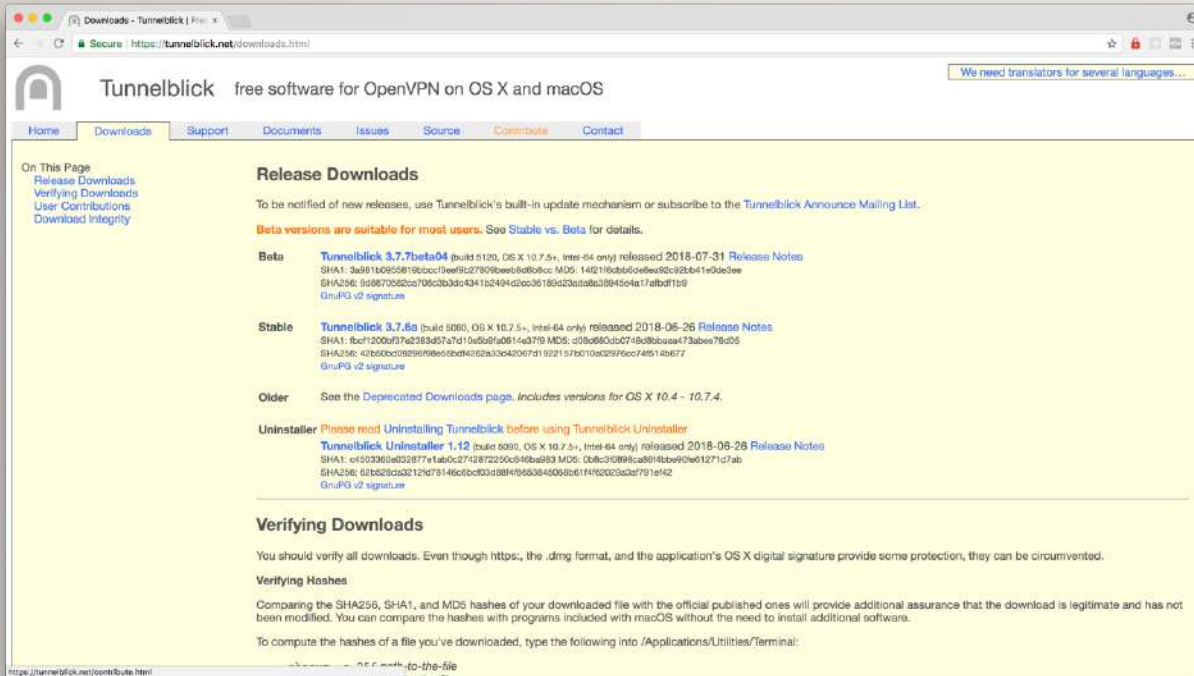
Downloads - Tunnelblick | Free ×

Secure | https://tunnelblick.net/downloads.html

We need translators for several languages...

Tunnelblick free software for OpenVPN on OS X and macOS

Home | Downloads | Support | Documents | Issues | Source | Contribute | Contact

On This Page
Release Downloads
Verifying Downloads
User Contributions
Download Integrity

Release Downloads

To be notified of new releases, use Tunnelblick's built-in update mechanism or subscribe to the Tunnelblick Announce Mailing List.

Beta versions are suitable for most users. See Stable vs. Beta for details.

Beta Tunnelblick 3.7.7beta04 (build 5120, OS X 10.7.5+, Intel-64 only) released 2018-07-31 Release Notes
SHA1: 3a981b0955819bbccf3eef9b27809beeb8d8b8cc MD5: 14f21f6cbb6de8ea92c92bb41e0de3ee
SHA256: 9d8870582ce708c3b3dc4341b2494d2cc36189d23ada8b38945e4a17afbdf1b9
GnuPG v2 signature

Stable Tunnelblick 3.7.6a (build 5080, OS X 10.7.5+, Intel-64 only) released 2018-06-26 Release Notes
SHA1: fbcf1200bf37e2383d57a7d10e5b8fa0614e37f9 MD5: d08d680db0748d8bbaea473abee76d05
SHA256: 42b60bd09296f98e65bdf4262a33d42067d1922157b010a02976ec74f514b677
GnuPG v2 signature

Older See the Deprecated Downloads page. Includes versions for OS X 10.4 - 10.7.4.

Uninstaller Please read Uninstalling Tunnelblick before using Tunnelblick Uninstaller
Tunnelblick Uninstaller 1.12 (build 5080, OS X 10.7.5+, Intel-64 only) released 2018-06-26 Release Notes
SHA1: c4503360e032877e1ab0c2742872250c646ba983 MD5: 0b8c3f0898ca8614bbe90fe61271d7ab
SHA256: 62b628ds3212fd78146c6bcf03d88f4f8653845068b61f4f62029a3af791ef42
GnuPG v2 signature

Verifying Downloads

You should verify all downloads. Even though https:, the .dmg format, and the application's OS X digital signature provide some protection, they can be circumvented.

Verifying Hashes

Comparing the SHA256, SHA1, and MD5 hashes of your downloaded file with the official published ones will provide additional assurance that the download is legitimate and has not been modified. You can compare the hashes with programs included with macOS without the need to install additional software.

To compute the hashes of a file you've downloaded, type the following into /Applications/Utilities/Terminal:

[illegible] path-to-the-file

https://tunnelblick.net/contribute.html